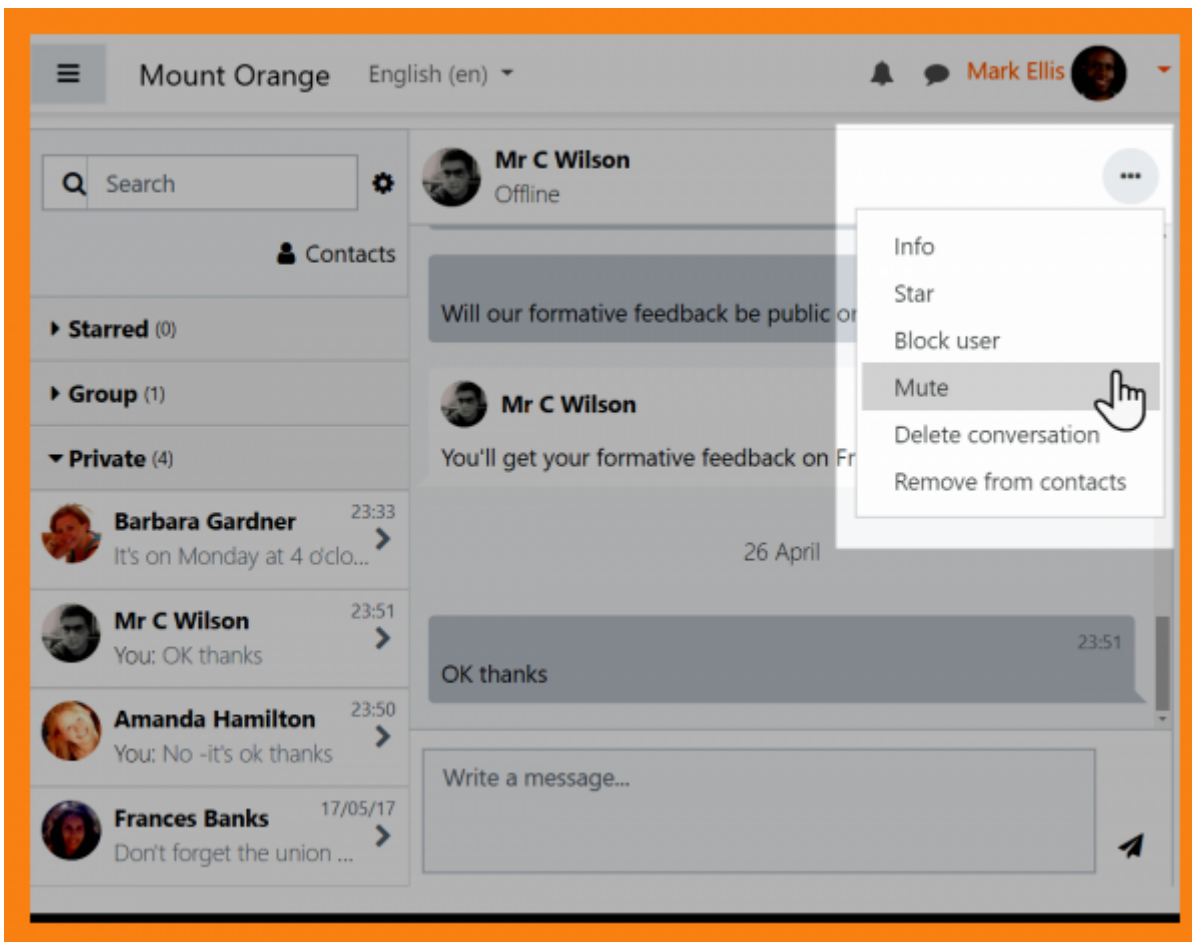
Mount Orange English (en)

Mark Ellis

Search

Contacts

Starred (0)

Group (1)

Private (4)

Barbara Gardner 23:33
It's on Monday at 4 o'clo...

Mr C Wilson 23:51
You: OK thanks

Amanda Hamilton 23:50
You: No -it's ok thanks

Frances Banks 17/05/17
Don't forget the union ...

Mr C Wilson
Offline

Will our formative feedback be public or

Mr C Wilson
You'll get your formative feedback on Fr

Info
Star
Block user
Mute
Delete conversation
Remove from contacts

26 April

23:51
OK thanks

Write a message...